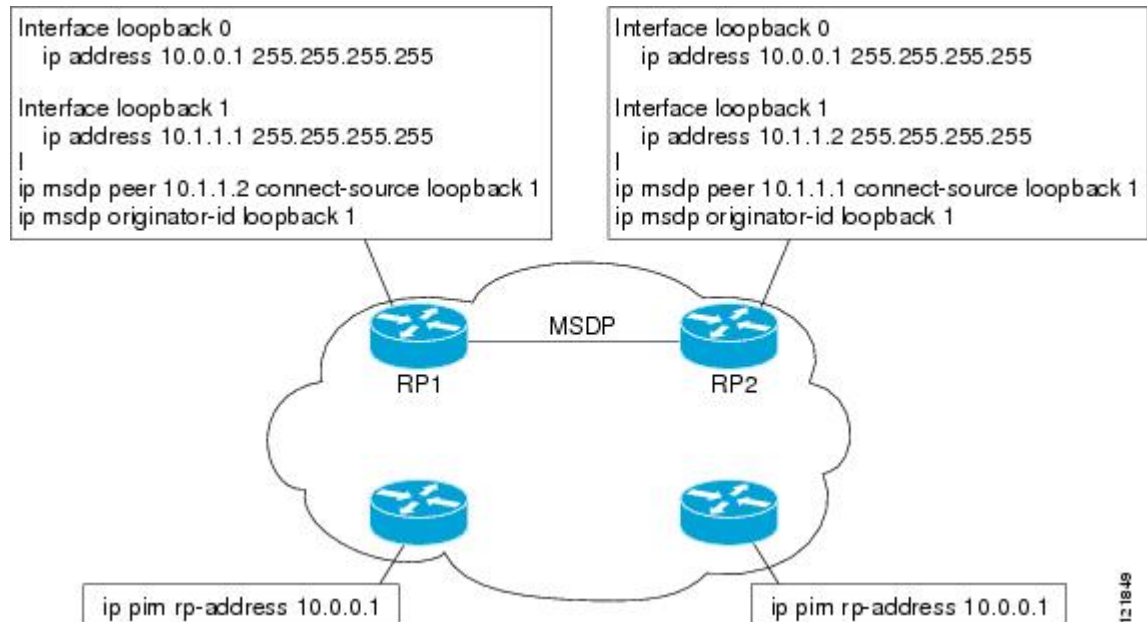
Interface loopback 0
ip address 10.0.0.1 255.255.255.255

Interface loopback 1
ip address 10.1.1.1 255.255.255.255
!
ip msdp peer 10.1.1.2 connect-source loopback 1
ip msdp originator-id loopback 1

Interface loopback 0
ip address 10.0.0.1 255.255.255.255

Interface loopback 1
ip address 10.1.1.2 255.255.255.255
!
ip msdp peer 10.1.1.1 connect-source loopback 1
ip msdp originator-id loopback 1

MSDP

RP1

RP2

ip pim rp-address 10.0.0.1

ip pim rp-address 10.0.0.1

121849